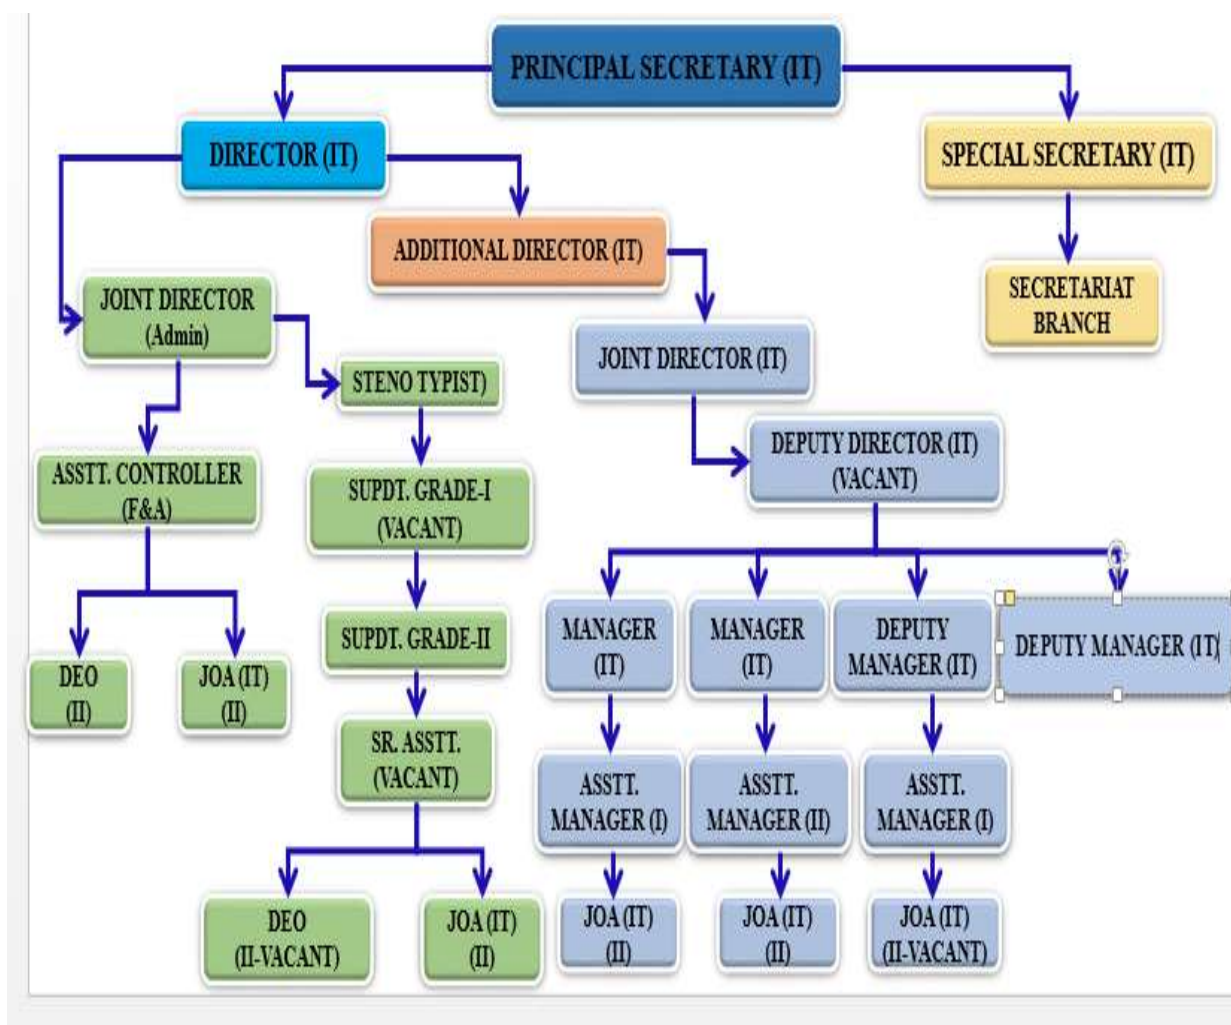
PRINCIPAL SECRETARY (IT)

DIRECTOR (IT)

SPECIAL SECRETARY (IT)

ADDITIONAL DIRECTOR (IT)

SECRETARIAT BRANCH

JOINT DIRECTOR (Admin)

JOINT DIRECTOR (IT)

STENO TYPIST)

DEPUTY DIRECTOR (IT) (VACANT)

ASSTT. CONTROLLER (F&A)

SUPDT. GRADE-I (VACANT)

MANAGER (IT)

MANAGER (IT)

DEPUTY MANAGER (IT)

DEPUTY MANAGER (IT)

DEO (II)

JOA (IT) (II)

SUPDT. GRADE-II

SR. ASSTT. (VACANT)

ASSTT. MANAGER (I)

ASSTT. MANAGER (II)

ASSTT. MANAGER (I)

DEO (II-VACANT)

JOA (IT) (II)

JOA (IT) (II)

JOA (IT) (II)

JOA (IT) (II-VACANT)